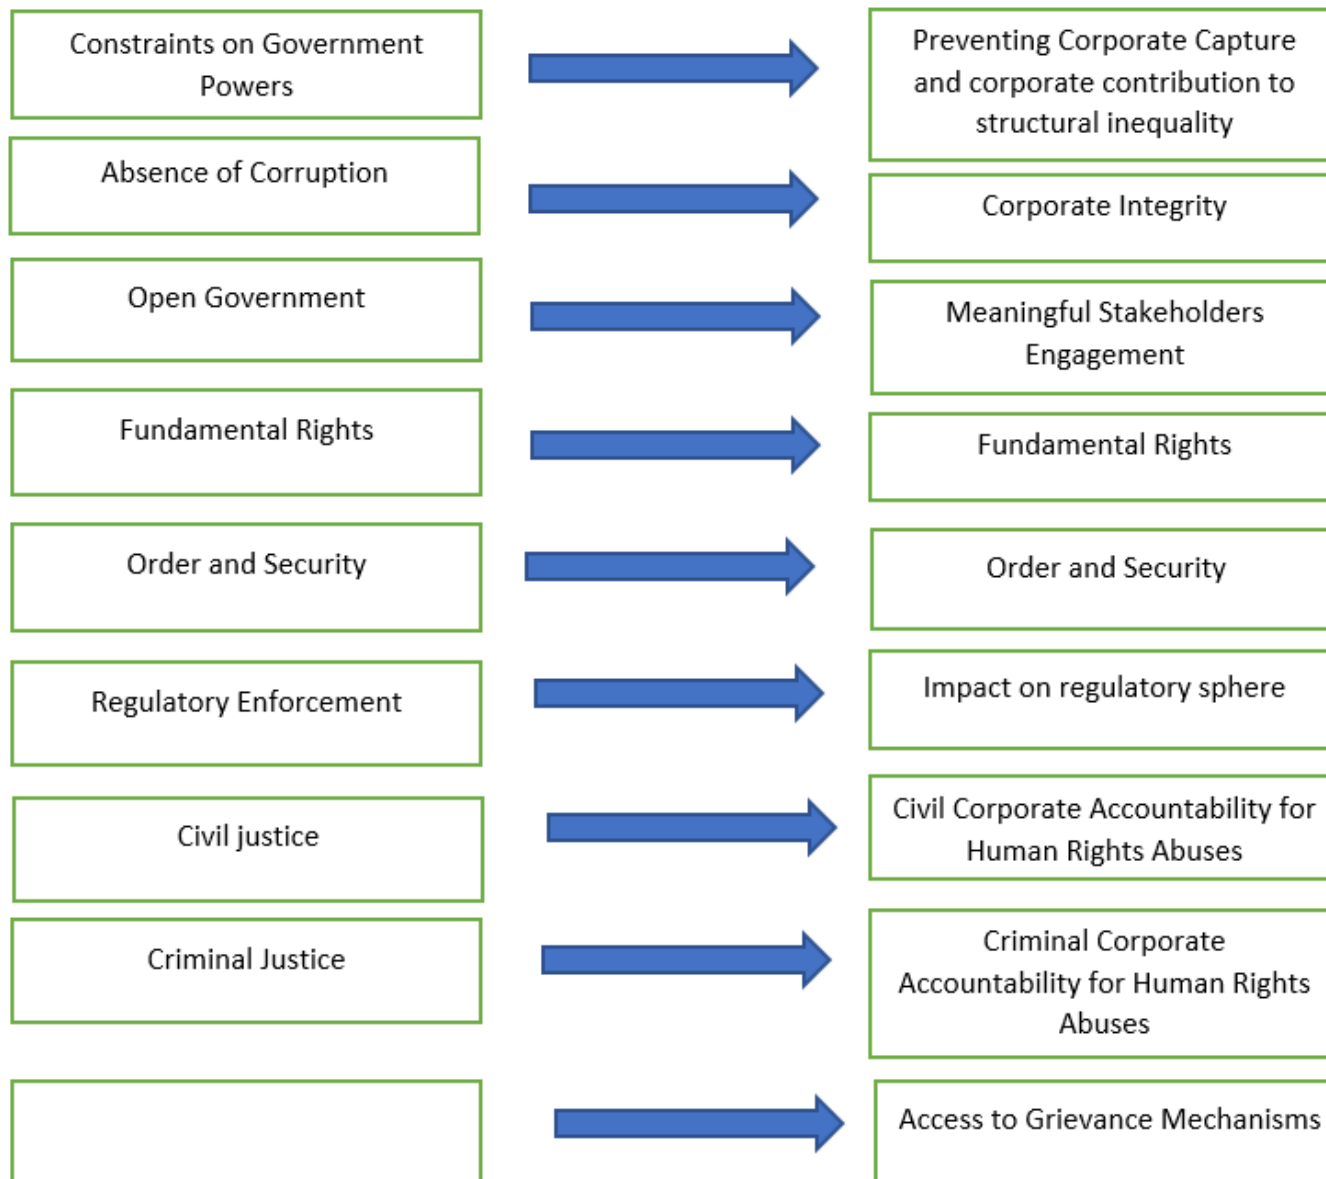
Constraints on Government Powers

Preventing Corporate Capture and corporate contribution to structural inequality

Absence of Corruption

Corporate Integrity

Open Government

Meaningful Stakeholders Engagement

Fundamental Rights

Fundamental Rights

Order and Security

Order and Security

Regulatory Enforcement

Impact on regulatory sphere

Civil justice

Civil Corporate Accountability for Human Rights Abuses

Criminal Justice

Criminal Corporate Accountability for Human Rights Abuses

Access to Grievance Mechanisms